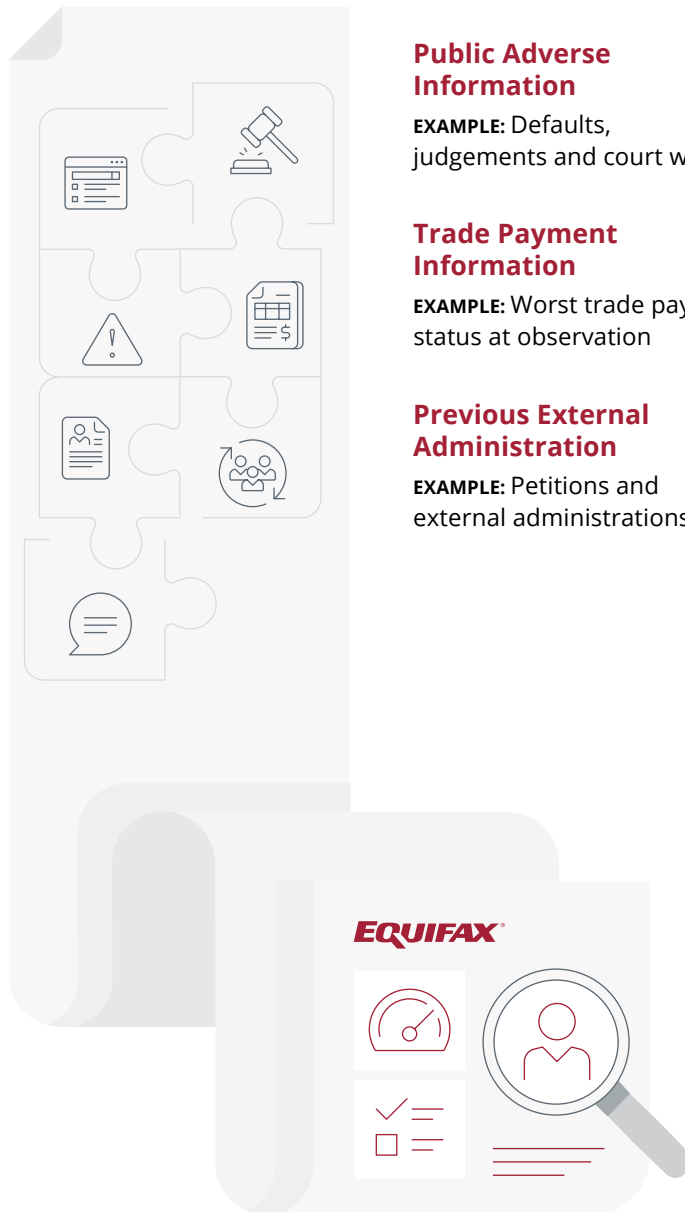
Public Adverse Information

EXAMPLE: Defaults, judgements and court w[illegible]

Trade Payment Information

EXAMPLE: Worst trade pay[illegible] status at observation

Previous External Administration

EXAMPLE: Petitions and external administrations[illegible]

EQUIFAX